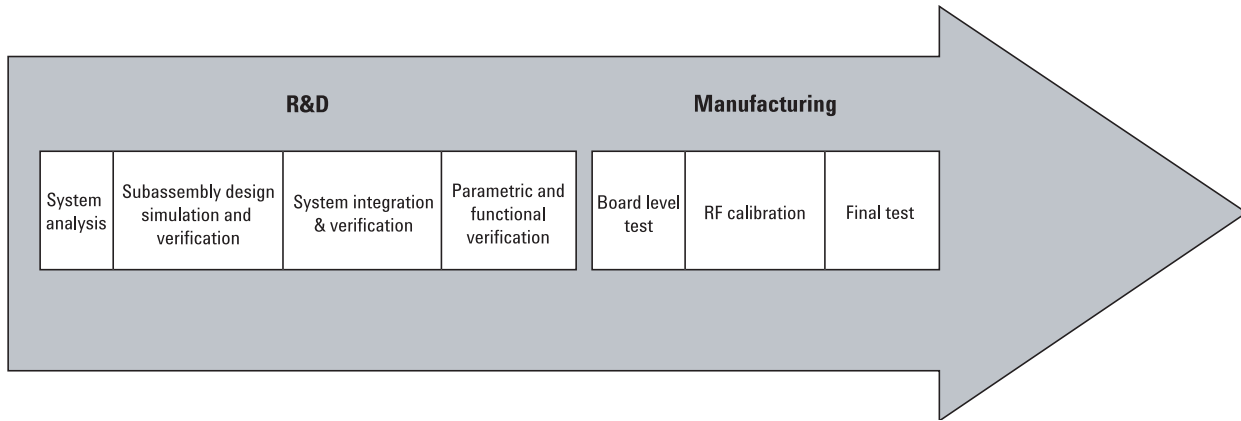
R&D

Manufacturing

System analysis

Subassembly design simulation and verification

System integration & verification

Parametric and functional verification

Board level test

RF calibration

Final test